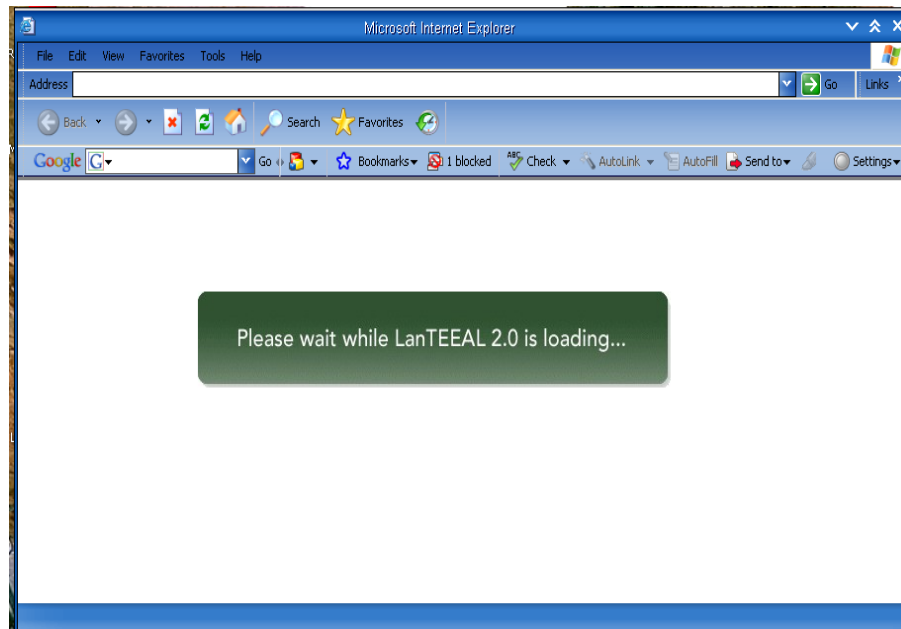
Microsoft Internet Explorer

File Edit View Favorites Tools Help

Address

Go Links

Back Search Favorites

Google G Go Bookmarks 1 blocked Check AutoLink AutoFill Send to Settings

Please wait while LanTEEAL 2.0 is loading...